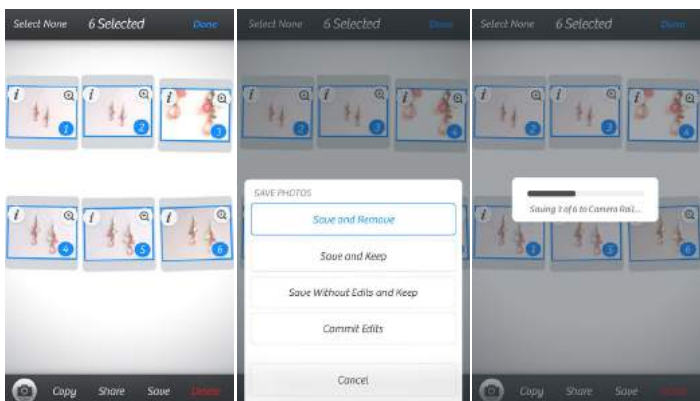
Select None 6 Selected Done

1 2 3 4 5 6

Copy Share Save Delete

Select None 6 Selected Done

2 3 4

SAVE PHOTOS

Save and Remove

Save and Keep

Save Without Edits and Keep

Commit Edits

Cancel

Select None 6 Selected Done

2 3 4

Saving 3 of 6 to Camera Roll...

Copy Share Save Delete